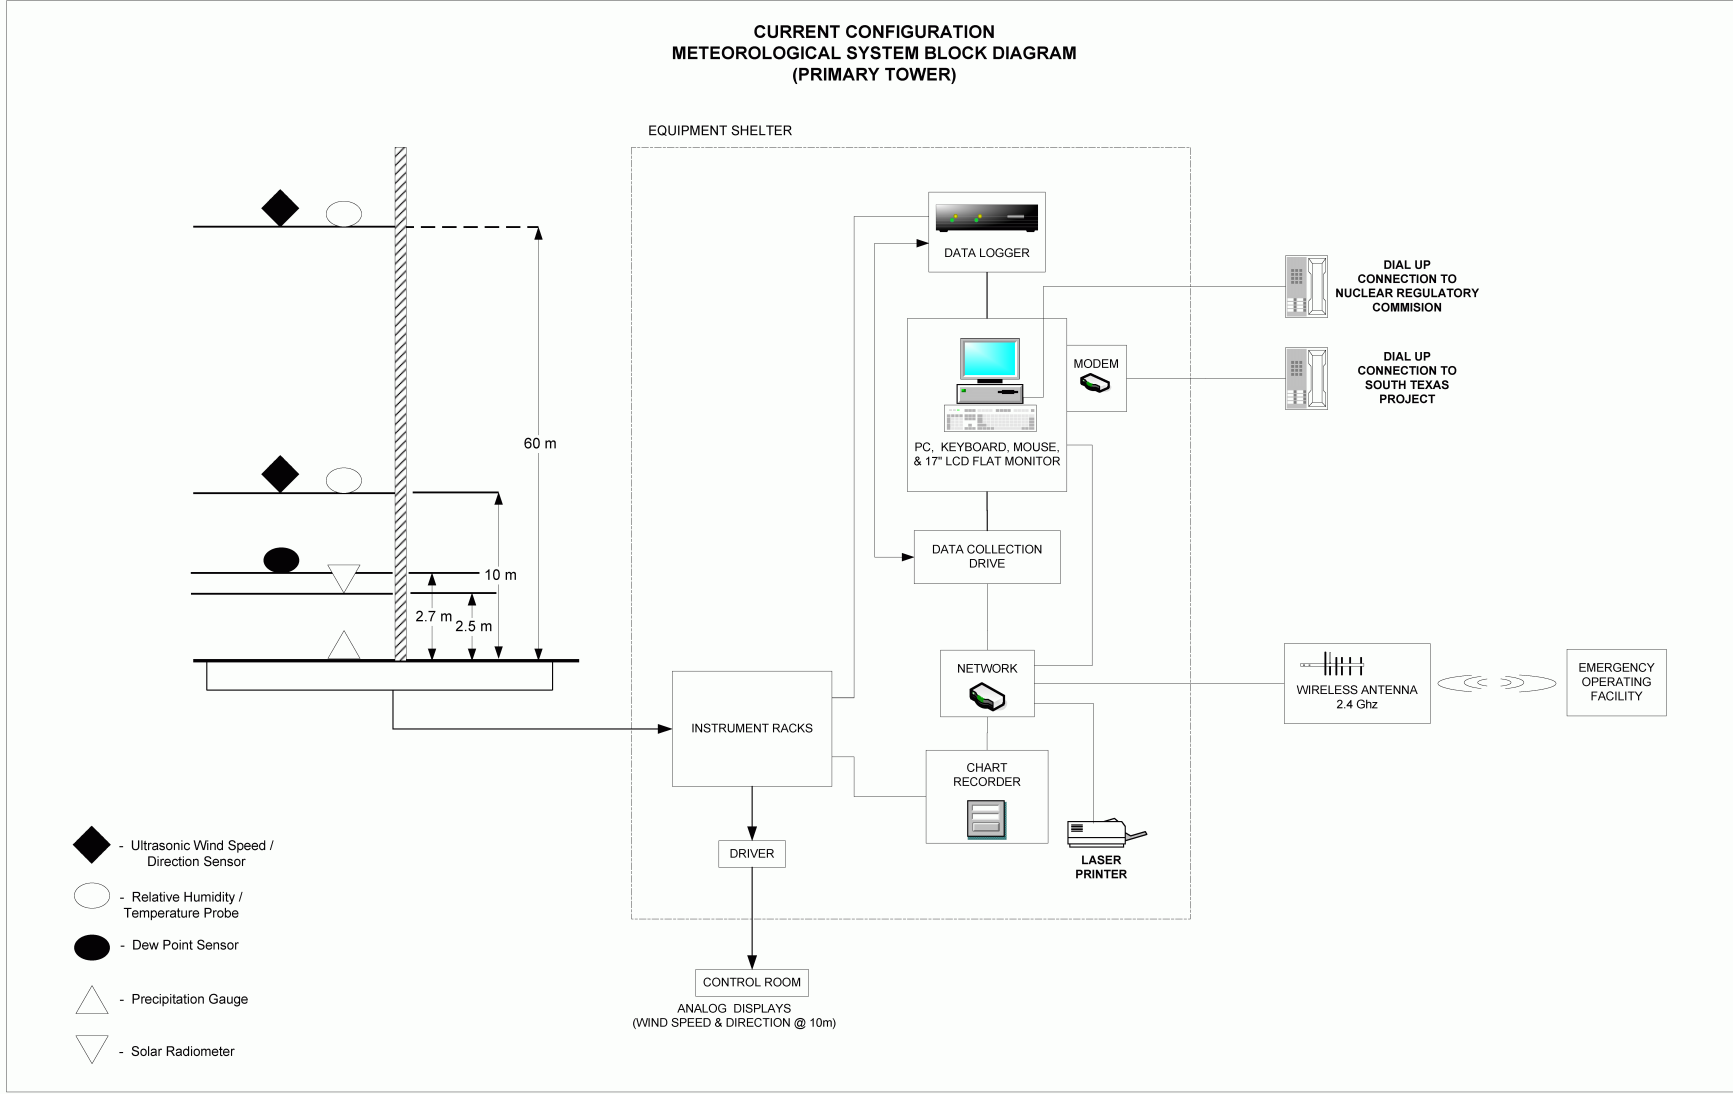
CURRENT CONFIGURATION
METEOROLOGICAL SYSTEM BLOCK DIAGRAM
(PRIMARY TOWER)

EQUIPMENT SHELTER

60 m

10 m

2.7 m

2.5 m

DATA LOGGER

PC, KEYBOARD, MOUSE, & 17" LCD FLAT MONITOR

MODEM

DIAL UP CONNECTION TO NUCLEAR REGULATORY COMMISION

DIAL UP CONNECTION TO SOUTH TEXAS PROJECT

DATA COLLECTION DRIVE

NETWORK

WIRELESS ANTENNA 2.4 Ghz

EMERGENCY OPERATING FACILITY

INSTRUMENT RACKS

CHART RECORDER

LASER PRINTER

DRIVER

CONTROL ROOM

ANALOG DISPLAYS
(WIND SPEED & DIRECTION @ 10m)

- Ultrasonic Wind Speed / Direction Sensor

- Relative Humidity / Temperature Probe

- Dew Point Sensor

- Precipitation Gauge

- Solar Radiometer